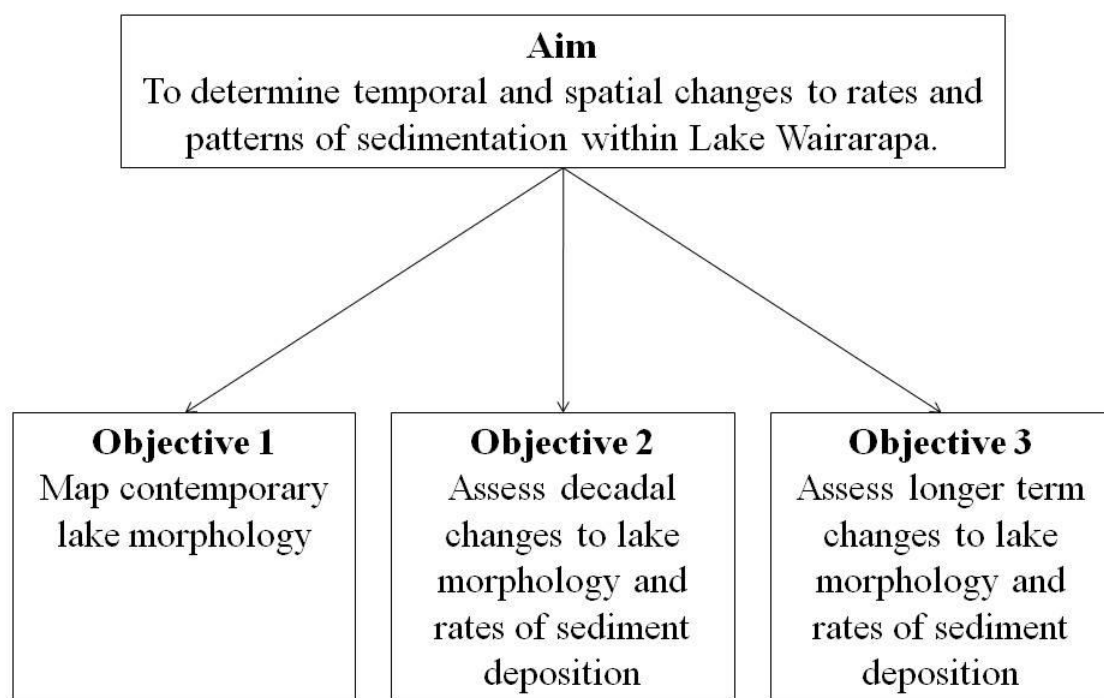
**Aim**
To determine temporal and spatial changes to rates and patterns of sedimentation within Lake Wairarapa.

**Objective 1**
Map contemporary lake morphology

**Objective 2**
Assess decadal changes to lake morphology and rates of sediment deposition

**Objective 3**
Assess longer term changes to lake morphology and rates of sediment deposition